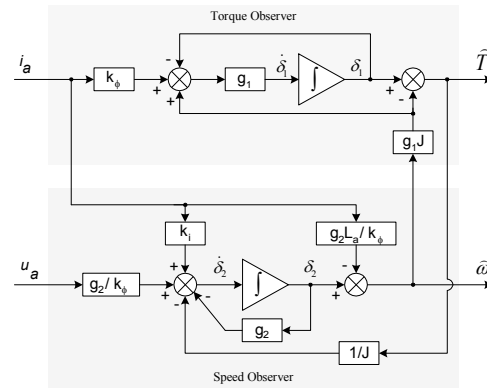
Torque Observer

$i_a$

$k_\phi$

-

+

+

$g_1$

$\dot{\delta}_1$

$\int$

$\delta_1$

+

-

$\hat{T}$

$g_1 J$

$k_i$

$g_2 L_a / k_\phi$

$u_a$

$g_2 / k_\phi$

+

+

-

-

$\dot{\delta}_2$

$\int$

$\delta_2$

-

+

$\hat{\omega}$

$g_2$

$1/J$

Speed Observer